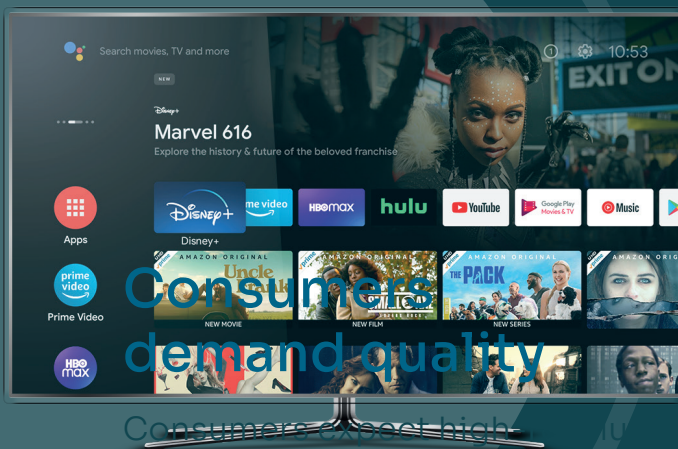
Search movies, TV and more

10:53

EXIT ON

NEW

Disney+

Marvel 616

Explore the history & future of the beloved franchise

Apps

Disney+

Disney+

prime video

HBO max

hulu

YouTube

Google Play Movies & TV

Music

prime video

Prime Video

HBO max

AMAZON ORIGINAL

Uncle

NEW MOVIE

AMAZON ORIGINAL

NEW FILM

AMAZON ORIGINAL

THE PACK

NEW SERIES

AMAZON ORIGINAL

Consumers demand quality

Consumers expect high-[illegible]